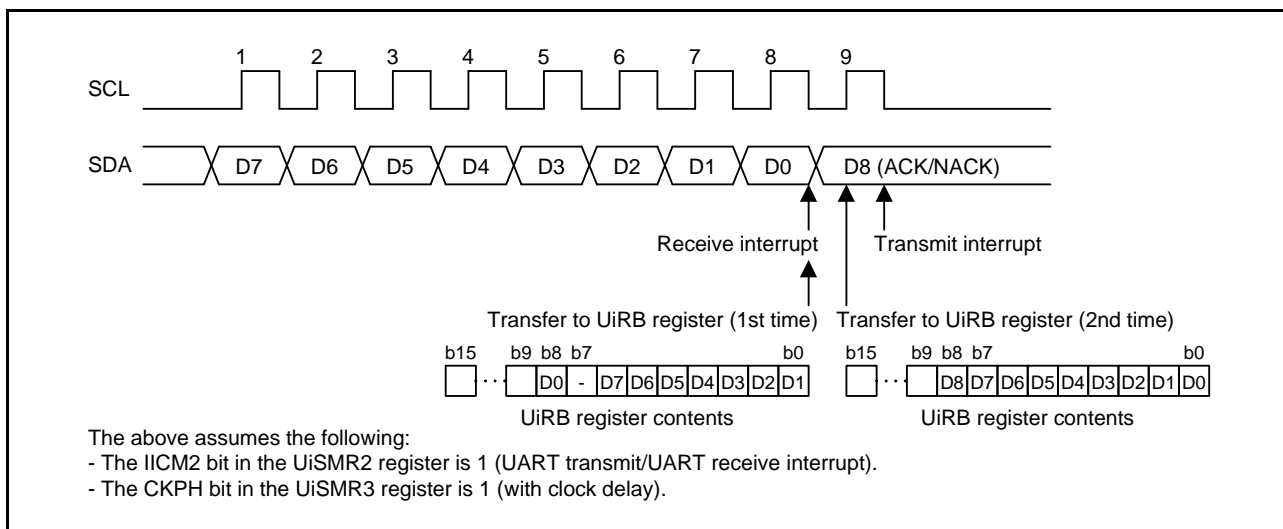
1 2 3 4 5 6 7 8 9

SCL

SDA D7 D6 D5 D4 D3 D2 D1 D0 D8 (ACK/NACK)

Receive interrupt

Transmit interrupt

Transfer to UiRB register (1st time)

Transfer to UiRB register (2nd time)

b15 b9 b8 b7 b0

| | ··· | | D0 | - | D7 | D6 | D5 | D4 | D3 | D2 | D1 |
|---|---|---|---|---|---|---|---|---|---|---|---|

UiRB register contents

b15 b9 b8 b7 b0

| | ··· | | D8 | D7 | D6 | D5 | D4 | D3 | D2 | D1 | D0 |
|---|---|---|---|---|---|---|---|---|---|---|---|

UiRB register contents

The above assumes the following:
- The IICM2 bit in the UiSMR2 register is 1 (UART transmit/UART receive interrupt).
- The CKPH bit in the UiSMR3 register is 1 (with clock delay).